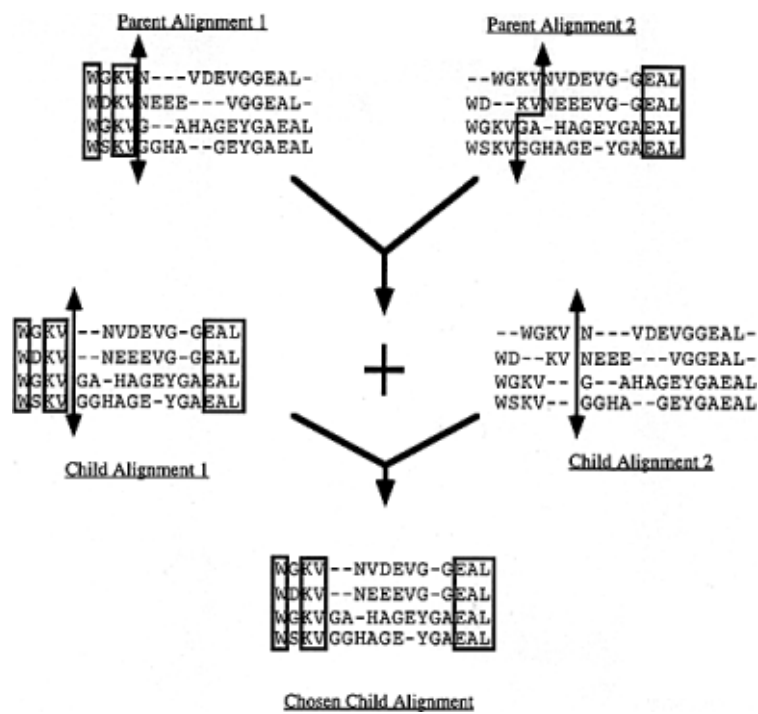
Parent Alignment 1

WGKVN---VDEVGGEAL-
WDKVNEEE---VGGEAL-
WGKVG--AHAGEYGAEAL
WSKVGGHA--GEYGAEAL

Parent Alignment 2

--WGKVNVDEVG-GEAL
WD--KVNEEEVG-GEAL
WGKVGA-HAGEYGAEAL
WSKVGGHAGE-YGAEAL

WGKV--NVDEVG-GEAL
WDKV--NEEEVG-GEAL
WGKVGA-HAGEYGAEAL
WSKVGGHAGE-YGAEAL

Child Alignment 1

+

--WGKVN---VDEVGGEAL-
WD--KVNEEE---VGGEAL-
WGKV--G--AHAGEYGAEAL
WSKV--GGHA--GEYGAEAL

Child Alignment 2

WGKV--NVDEVG-GEAL
WDKV--NEEEVG-GEAL
WGKVGA-HAGEYGAEAL
WSKVGGHAGE-YGAEAL

Chosen Child Alignment